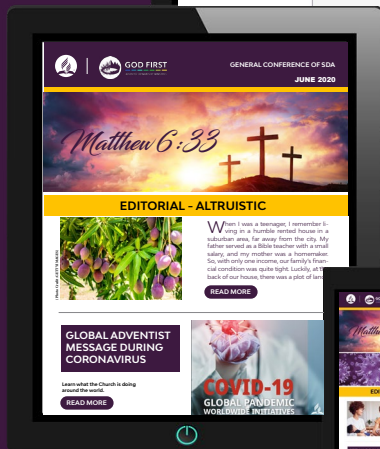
GOD FIRST

GENERAL CONFERENCE OF SDA

JUNE 2020

Matthew 6:33

EDITORIAL - ALTRUISTIC

When I was a teenager, I remember living in a humble rented house in a suburban area, far away from the city. My father served as a Bible teacher with a small salary, and my mother was a homemaker. So, with only one income, our family's financial condition was quite tight. Luckily, at the back of our house, there was a plot of land

READ MORE

GLOBAL ADVENTIST MESSAGE DURING CORONAVIRUS

Learn what the Church is doing around the world.

READ MORE

COVID-19

GLOBAL PANDEMIC

WORLDWIDE INITIATIVES